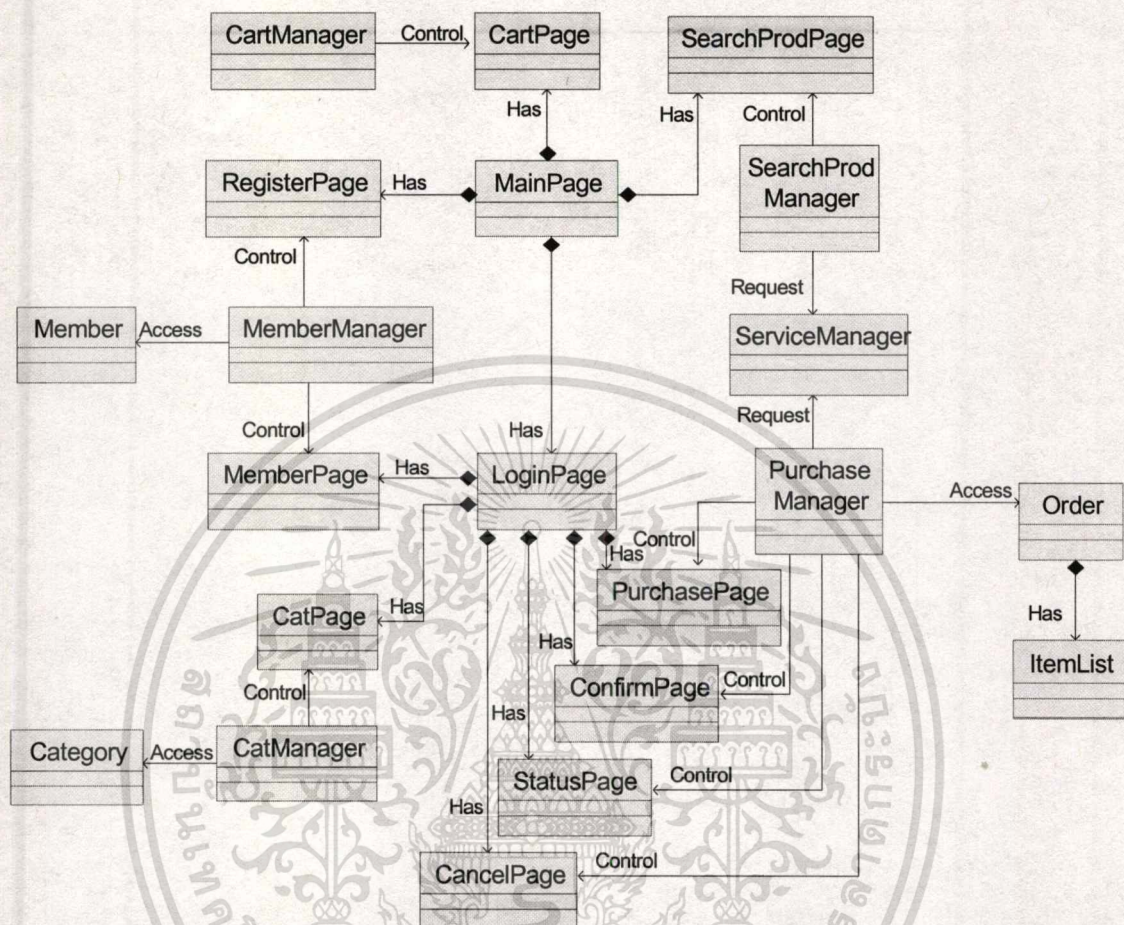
CartManager
Control
CartPage
SearchProdPage
Has
Has
Control
RegisterPage
Has
MainPage
SearchProd Manager
Control
Request
Member
Access
MemberManager
ServiceManager
Control
Has
Request
MemberPage
Has
LoginPage
Purchase Manager
Access
Order
Control
Has
Has
CatPage
PurchasePage
Has
Has
ConfirmPage
Control
ItemList
Control
Has
Category
Access
CatManager
StatusPage
Control
Has
CancelPage
Control